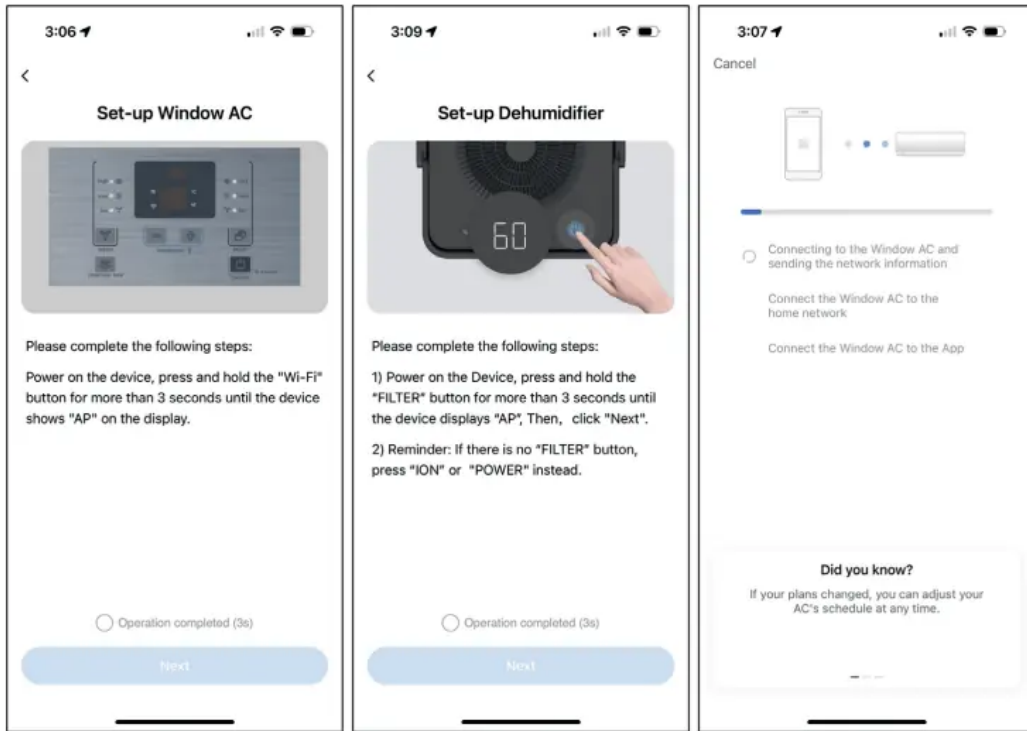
3:06

<

Set-up Window AC

Please complete the following steps:

Power on the device, press and hold the "Wi-Fi" button for more than 3 seconds until the device shows "AP" on the display.

Operation completed (3s)

Next

3:09

<

Set-up Dehumidifier

60

Please complete the following steps:

1) Power on the Device, press and hold the "FILTER" button for more than 3 seconds until the device displays "AP", Then, click "Next".

2) Reminder: If there is no "FILTER" button, press "ION" or "POWER" instead.

Operation completed (3s)

Next

3:07

Cancel

Connecting to the Window AC and sending the network information

Connect the Window AC to the home network

Connect the Window AC to the App

Did you know?

If your plans changed, you can adjust your AC's schedule at any time.